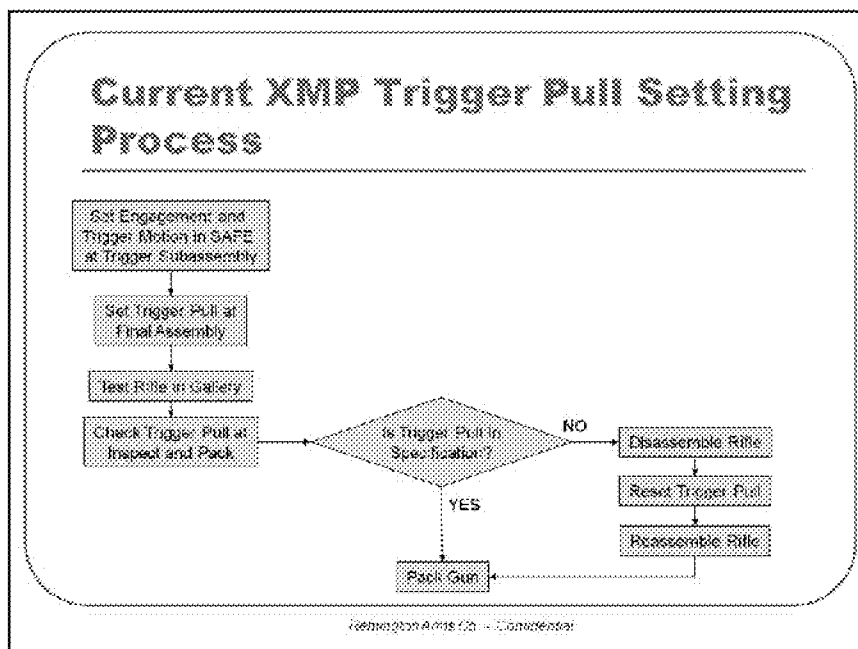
Current XMP Trigger Pull Setting Process

Set Engagement and Trigger Motion in SAFE at Trigger Subassembly

Set Trigger Pull at Final Assembly

Test Rifle in Gallery

Check Trigger Pull at Inspect and Pack

Is Trigger Pull in Specification?

NO

YES

Disassemble Rifle

Reset Trigger Pull

Reassemble Rifle

Pack Gun

Remington Arms Co. – Confidential